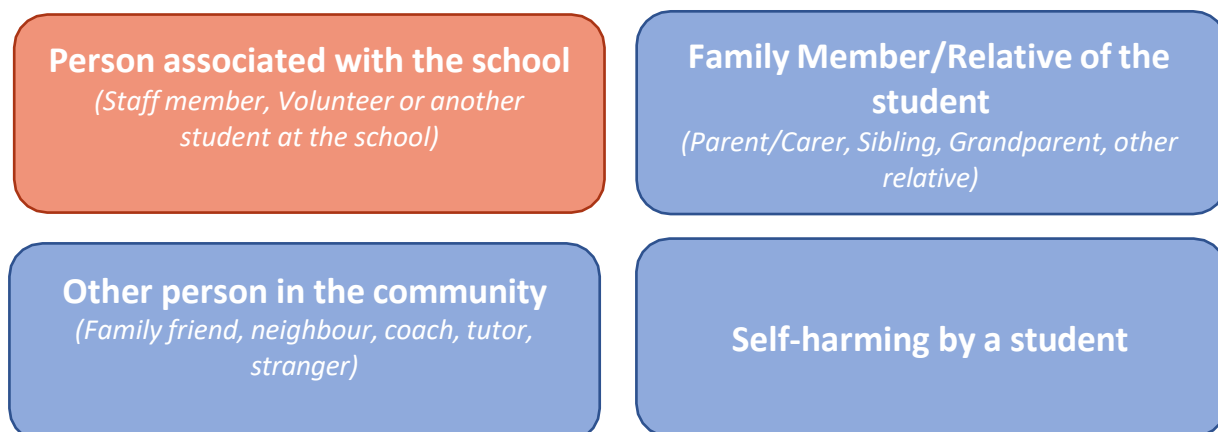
Person associated with the school
(Staff member, Volunteer or another student at the school)

Family Member/Relative of the student
(Parent/Carer, Sibling, Grandparent, other relative)

Other person in the community
(Family friend, neighbour, coach, tutor, stranger)

Self-harming by a student